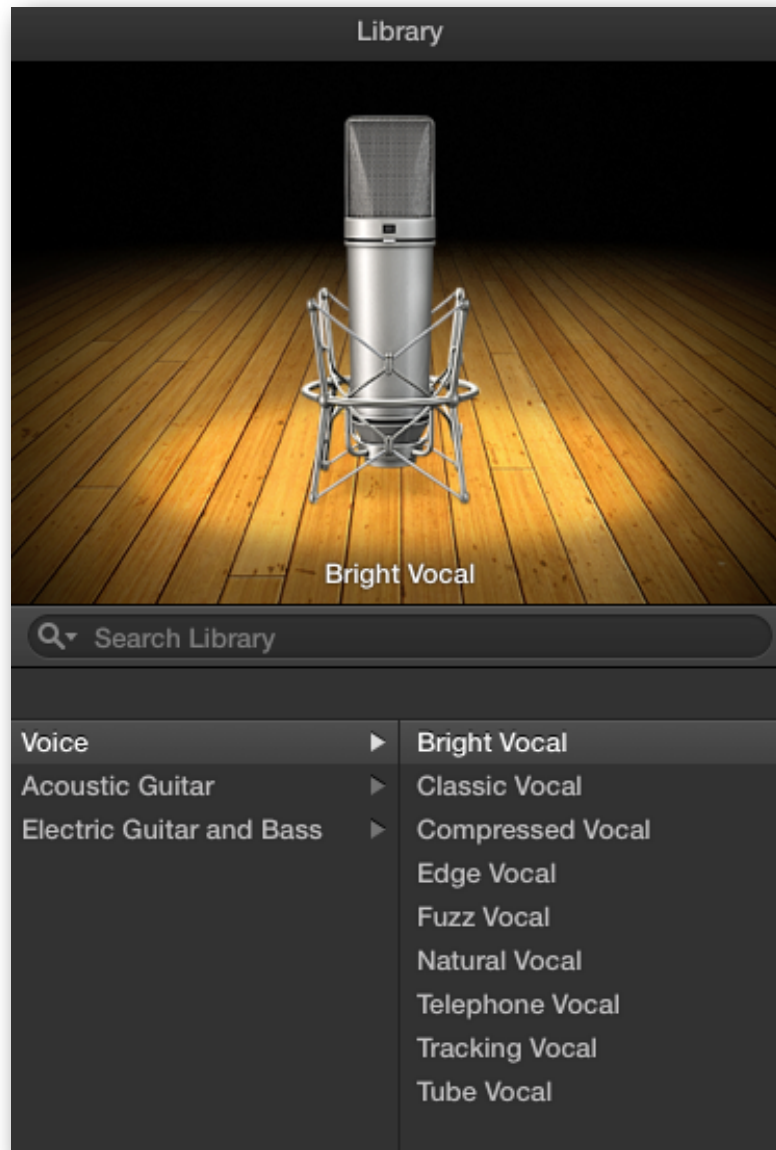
Library

Bright Vocal

Search Library

Voice
Acoustic Guitar
Electric Guitar and Bass

Bright Vocal
Classic Vocal
Compressed Vocal
Edge Vocal
Fuzz Vocal
Natural Vocal
Telephone Vocal
Tracking Vocal
Tube Vocal